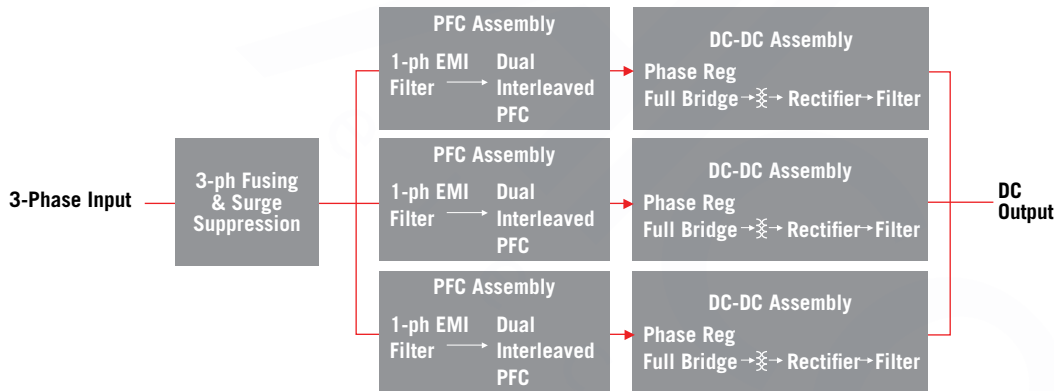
3-Phase Input

3-ph Fusing & Surge Suppression

PFC Assembly
1-ph EMI Filter
Dual Interleaved PFC

DC-DC Assembly
Phase Reg Full Bridge
Rectifier
Filter

PFC Assembly
1-ph EMI Filter
Dual Interleaved PFC

DC-DC Assembly
Phase Reg Full Bridge
Rectifier
Filter

PFC Assembly
1-ph EMI Filter
Dual Interleaved PFC

DC-DC Assembly
Phase Reg Full Bridge
Rectifier
Filter

DC Output